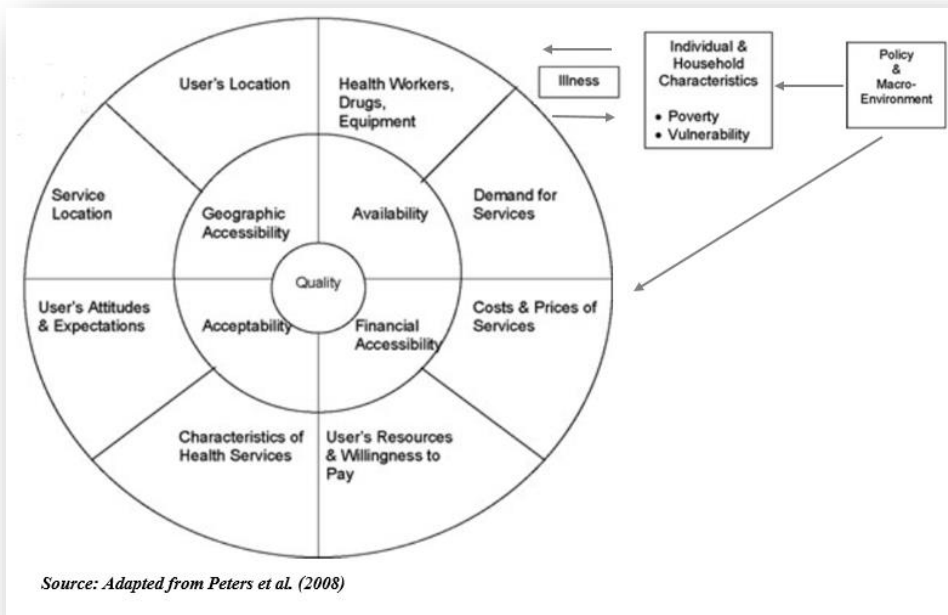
User's Location

Health Workers, Drugs, Equipment

Illness

Individual & Household Characteristics
• Poverty
• Vulnerability

Policy & Macro-Environment

Service Location

Geographic Accessibility

Availability

Demand for Services

Quality

User's Attitudes & Expectations

Acceptability

Financial Accessibility

Costs & Prices of Services

Characteristics of Health Services

User's Resources & Willingness to Pay

Source: Adapted from Peters et al. (2008)